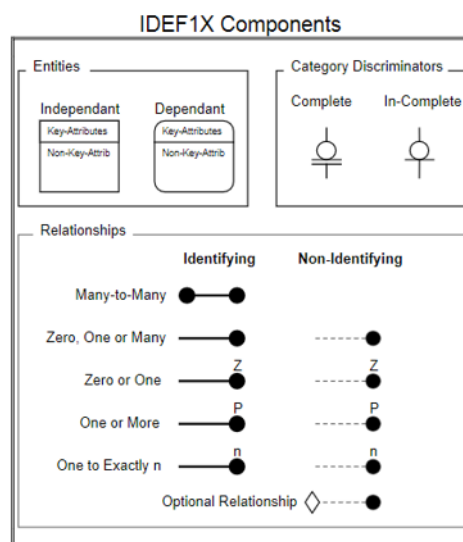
IDEF1X Components

Entities

Independant
Key-Attributes
Non-Key-Attrib

Dependant
Key-Attributes
Non-Key-Attrib

Category Discriminators

Complete

In-Complete

Relationships

Identifying

Non-Identifying

Many-to-Many

Zero, One or Many

Zero or One
Z
Z

One or More
P
P

One to Exactly n
n
n

Optional Relationship